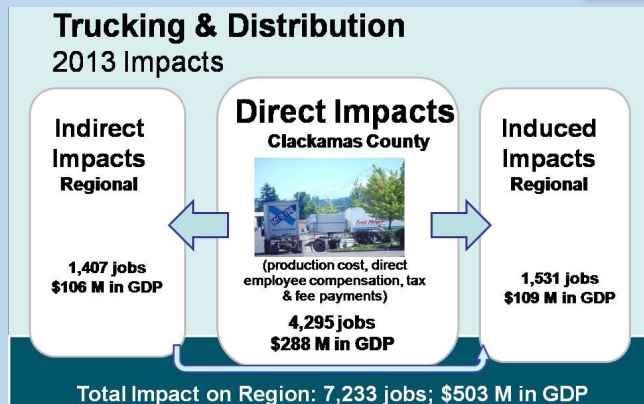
Trucking & Distribution
2013 Impacts

Indirect Impacts
Regional

1,407 jobs
$106 M in GDP

Direct Impacts
Clackamas County

Fred Meyer

(production cost, direct employee compensation, tax & fee payments)

4,295 jobs
$288 M in GDP

Induced Impacts
Regional

1,531 jobs
$109 M in GDP

Total Impact on Region: 7,233 jobs; $503 M in GDP